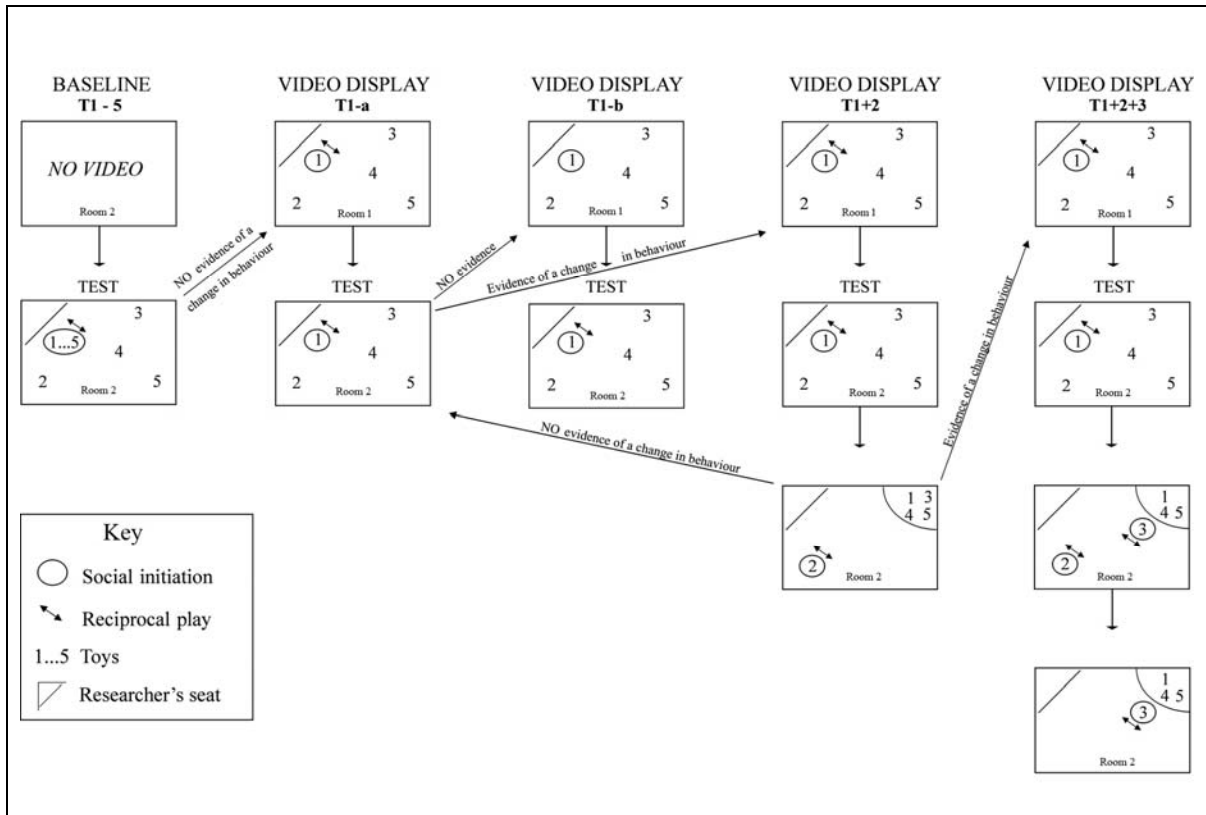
BASELINE
T1 - 5

NO VIDEO

Room 2

TEST

1...5 3 4 2 5 Room 2

NO evidence of a change in behaviour

VIDEO DISPLAY
T1-a

1 3 4 2 5 Room 1

TEST

1 3 4 2 5 Room 2

NO evidence

Evidence of a change in behaviour

VIDEO DISPLAY
T1-b

1 3 4 2 5 Room 1

TEST

1 3 4 2 5 Room 2

VIDEO DISPLAY
T1+2

1 3 4 2 5 Room 1

TEST

1 3 4 2 5 Room 2

1 3 4 5 2 Room 2

NO evidence of a change in behaviour

Evidence of a change in behaviour

VIDEO DISPLAY
T1+2+3

1 3 4 2 5 Room 1

TEST

1 3 4 2 5 Room 2

1 4 5 3 2 Room 2

1 4 5 3 Room 2

Key
Social initiation
Reciprocal play
1...5 Toys
Researcher's seat